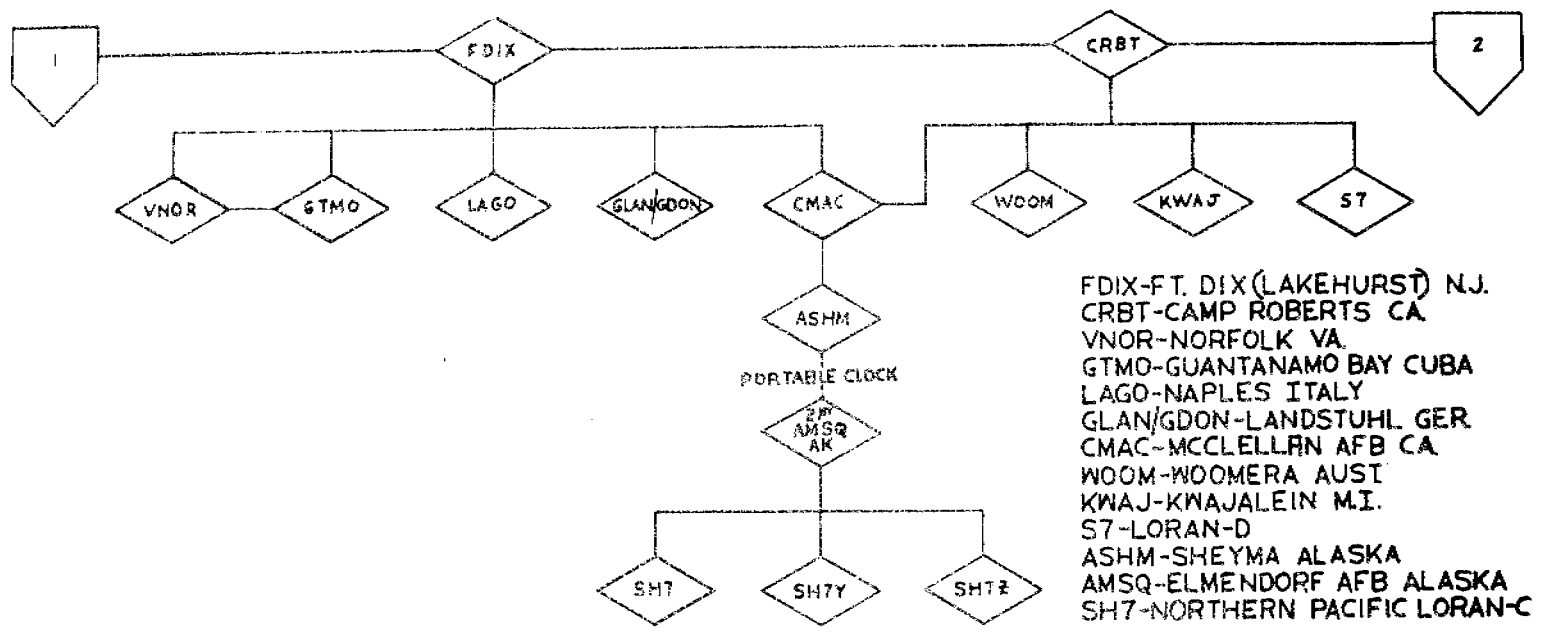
1

FDIX

CRBT

2

VNOR

GTMO

LAGO

GLAN/GDON

CMAC

WOOM

KWAJ

S7

ASHM

PORTABLE CLOCK

2ND AMSQ AK

SH7

SH7Y

SH7Z

FDIX-FT. DIX (LAKEHURST) N.J.
CRBT-CAMP ROBERTS CA.
VNOR-NORFOLK VA.
GTMO-GUANTANAMO BAY CUBA
LAGO-NAPLES ITALY
GLAN/GDON-LANDSTUHL GER.
CMAC-MCCLELLAN AFB CA.
WOOM-WOOMERA AUST
KWAJ-KWAJALEIN M.I.
S7-LORAN-D
ASHM-SHEYMA ALASKA
AMSQ-ELMENDORF AFB ALASKA
SH7-NORTHERN PACIFIC LORAN-C